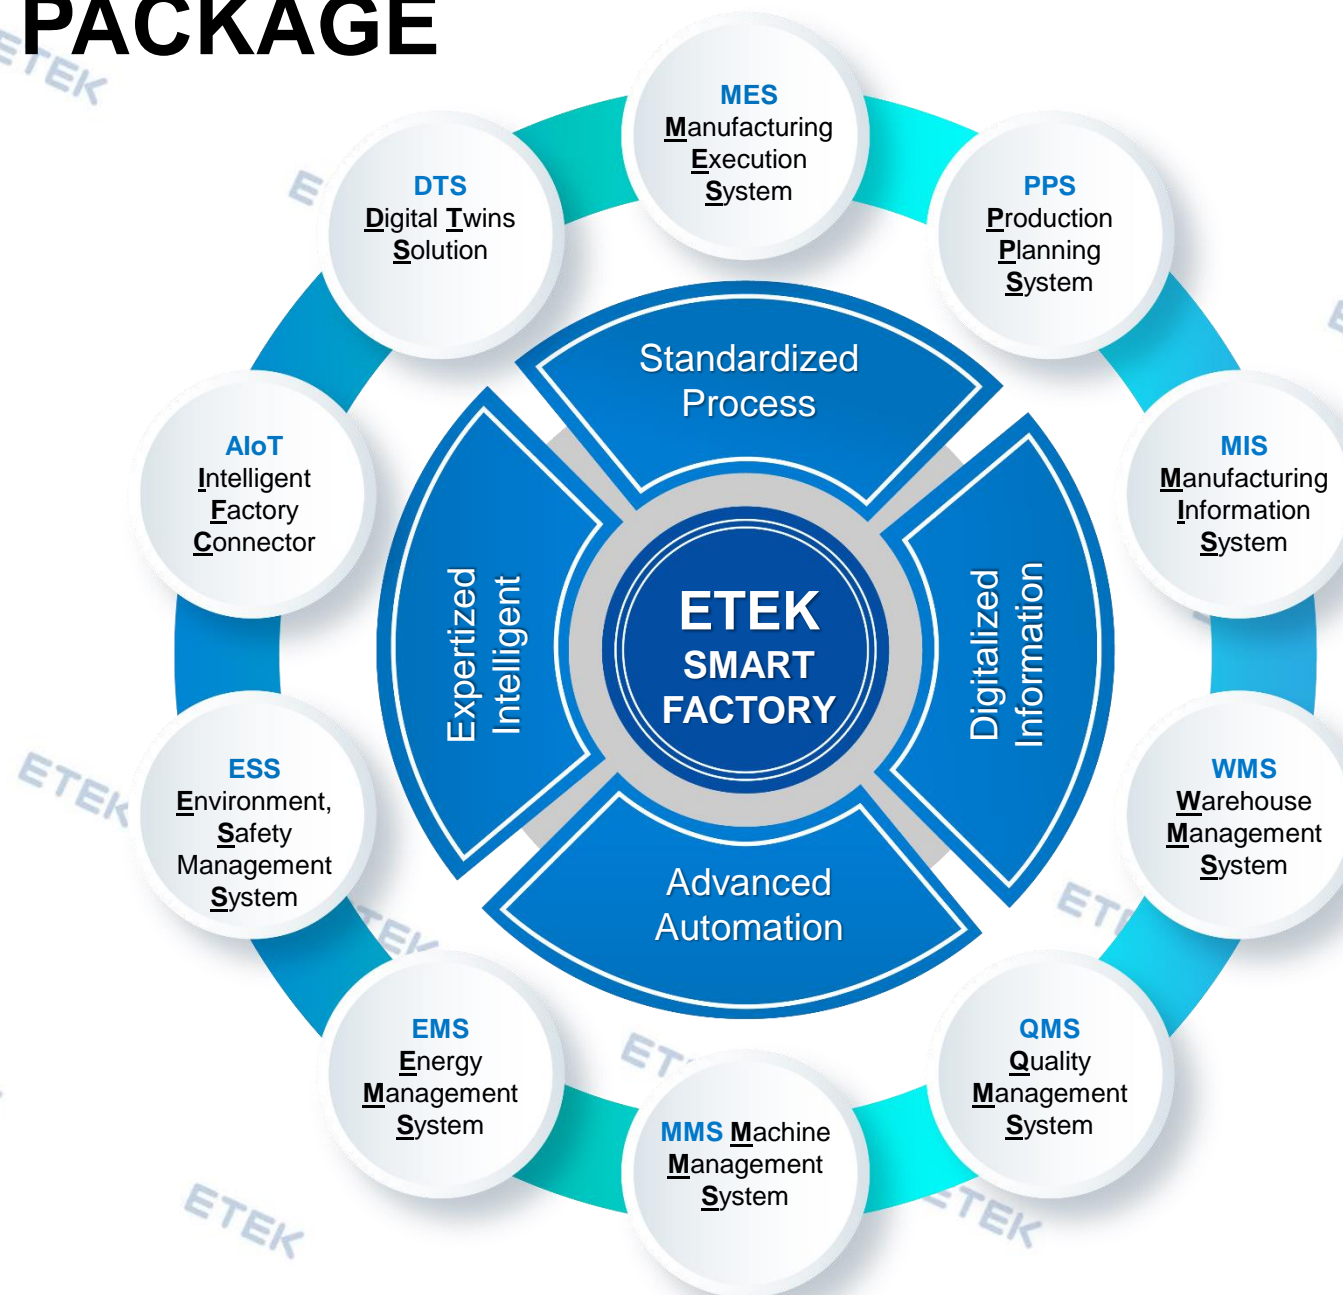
PACKAGE

MES
Manufacturing
Execution
System

PPS
Production
Planning
System

MIS
Manufacturing
Information
System

WMS
Warehouse
Management
System

QMS
Quality
Management
System

MMS Machine
Management
System

EMS
Energy
Management
System

ESS
Environment,
Safety
Management
System

AIoT
Intelligent
Factory
Connector

DTS
Digital Twins
Solution

Standardized
Process

Digitalized
Information

Advanced
Automation

Expertized
Intelligent

ETEK
SMART
FACTORY

ETEK ETEK ETEK ETEK ETEK ETEK